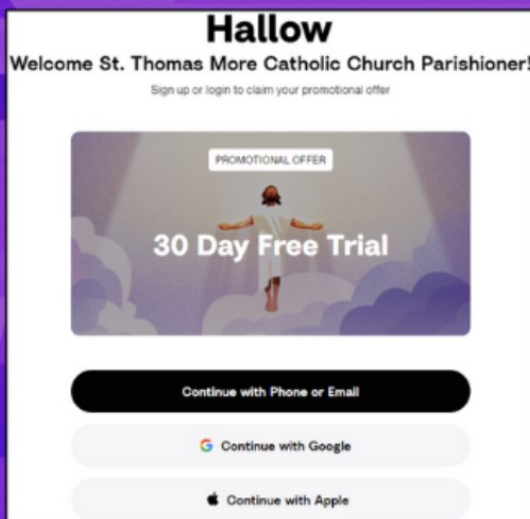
Hallow

Welcome St. Thomas More Catholic Church Parishioner!

Sign up or login to claim your promotional offer

PROMOTIONAL OFFER

30 Day Free Trial

Continue with Phone or Email

G Continue with Google

Continue with Apple